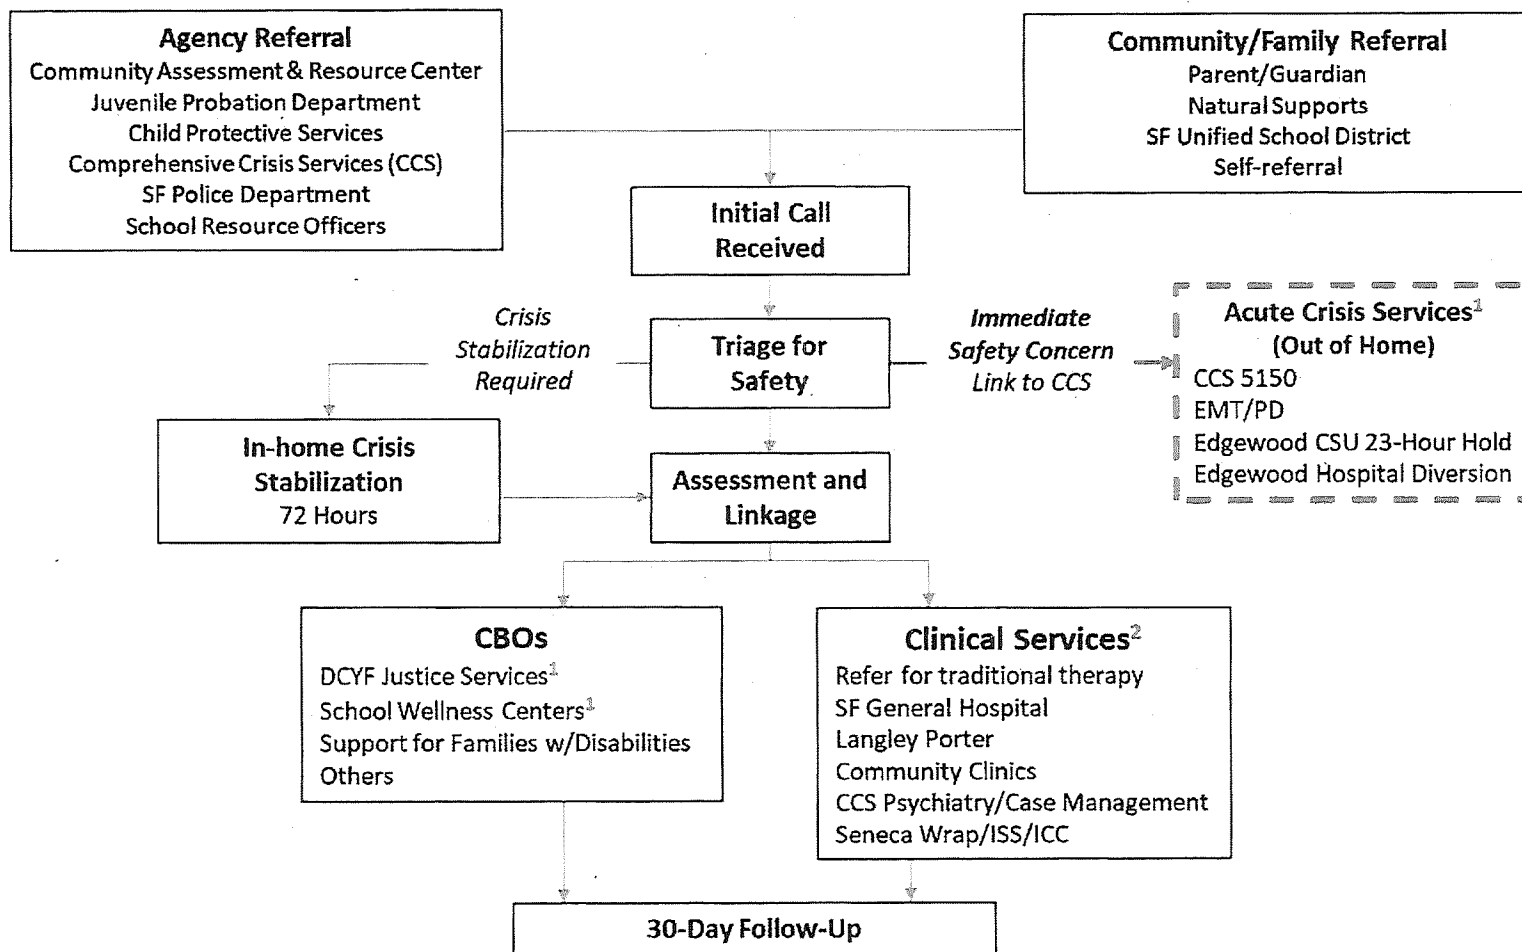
Agency Referral
Community Assessment & Resource Center
Juvenile Probation Department
Child Protective Services
Comprehensive Crisis Services (CCS)
SF Police Department
School Resource Officers

Community/Family Referral
Parent/Guardian
Natural Supports
SF Unified School District
Self-referral

Initial Call Received

Crisis Stabilization Required

Triage for Safety

Immediate Safety Concern Link to CCS

Acute Crisis Services$^1$
(Out of Home)
CCS 5150
EMT/PD
Edgewood CSU 23-Hour Hold
Edgewood Hospital Diversion

In-home Crisis Stabilization
72 Hours

Assessment and Linkage

CBOs
DCYF Justice Services$^1$
School Wellness Centers$^1$
Support for Families w/Disabilities
Others

Clinical Services$^2$
Refer for traditional therapy
SF General Hospital
Langley Porter
Community Clinics
CCS Psychiatry/Case Management
Seneca Wrap/ISS/ICC

30-Day Follow-Up